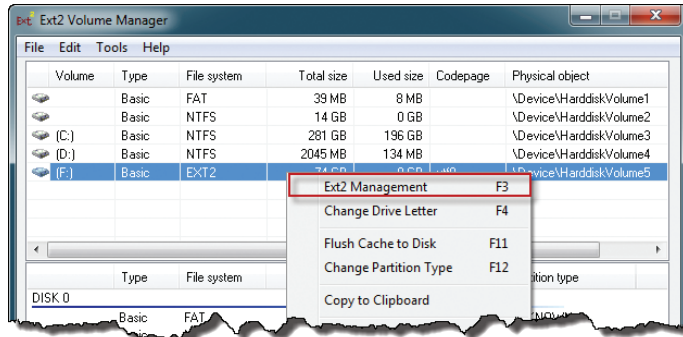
Ext2 Ext2 Volume Manager

File Edit Tools Help

| Volume | Type | File system | Total size | Used size | Codepage | Physical object |
|---|---|---|---|---|---|---|
| | Basic | FAT | 39 MB | 8 MB | | \Device\HarddiskVolume1 |
| | Basic | NTFS | 14 GB | 0 GB | | \Device\HarddiskVolume2 |
| (C:) | Basic | NTFS | 281 GB | 196 GB | | \Device\HarddiskVolume3 |
| (D:) | Basic | NTFS | 2045 MB | 134 MB | | \Device\HarddiskVolume4 |
| (F:) | Basic | EXT2 | 74 GB | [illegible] | utf8 | \Device\HarddiskVolume5 |

Ext2 Management F3
Change Drive Letter F4
Flush Cache to Disk F11
Change Partition Type F12
Copy to Clipboard

| | Type | File system | | tition type |
|---|---|---|---|---|
| DISK 0 | | | | |
| | Basic | FAT | | NOW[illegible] |